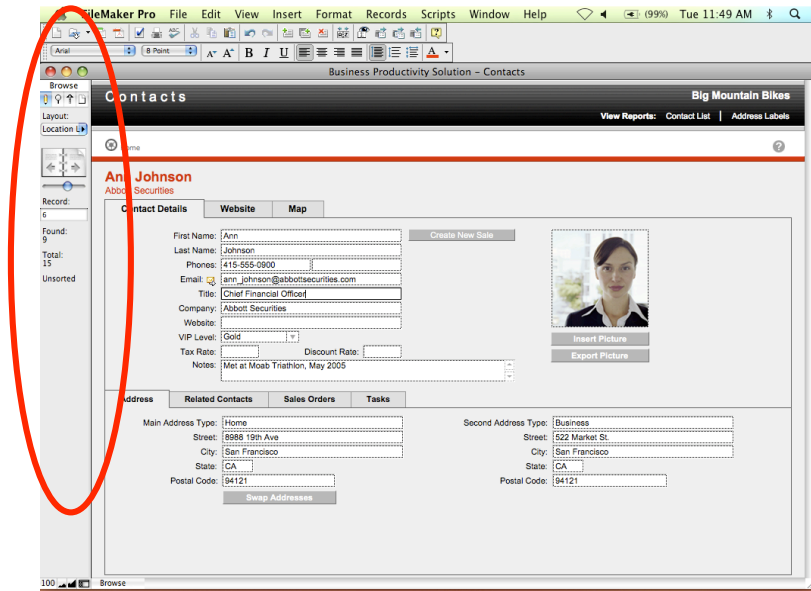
FileMaker Pro File Edit View Insert Format Records Scripts Window Help (99%) Tue 11:49 AM

Arial 8 Point

Business Productivity Solution – Contacts

Browse

Layout:
Location L

Record:
6

Found:
9

Total:
15

Unsorted

Contacts

Big Mountain Bikes

View Reports: Contact List | Address Labels

Home

Ann Johnson
Abbott Securities

Contact Details | Website | Map

First Name: Ann
Last Name: Johnson
Phones: 415-555-0900
Email: ann_johnson@abbottsecurities.com
Title: Chief Financial Officer
Company: Abbott Securities
Website:
VIP Level: Gold
Tax Rate:
Discount Rate:
Notes: Met at Moab Triathlon, May 2005

Create New Sale

Insert Picture
Export Picture

Address | Related Contacts | Sales Orders | Tasks

Main Address Type: Home
Street: 8988 19th Ave
City: San Francisco
State: CA
Postal Code: 94121

Swap Addresses

Second Address Type: Business
Street: 522 Market St.
City: San Francisco
State: CA
Postal Code: 94121

100 Browse